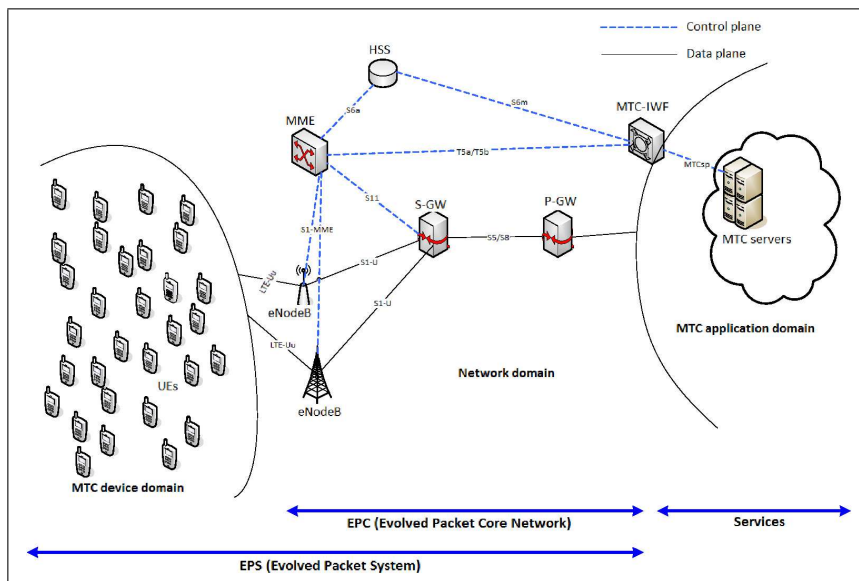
Control plane
Data plane
HSS
S6a
S6m
MME
MTC-IWF
T5a/T5b
MTCsp
S11
S-GW
P-GW
S1-MME
S5/S8
MTC servers
LTE-Uu
S1-U
eNodeB
S1-U
MTC application domain
LTE-Uu
Network domain
UEs
eNodeB
MTC device domain
EPC (Evolved Packet Core Network)
Services
EPS (Evolved Packet System)